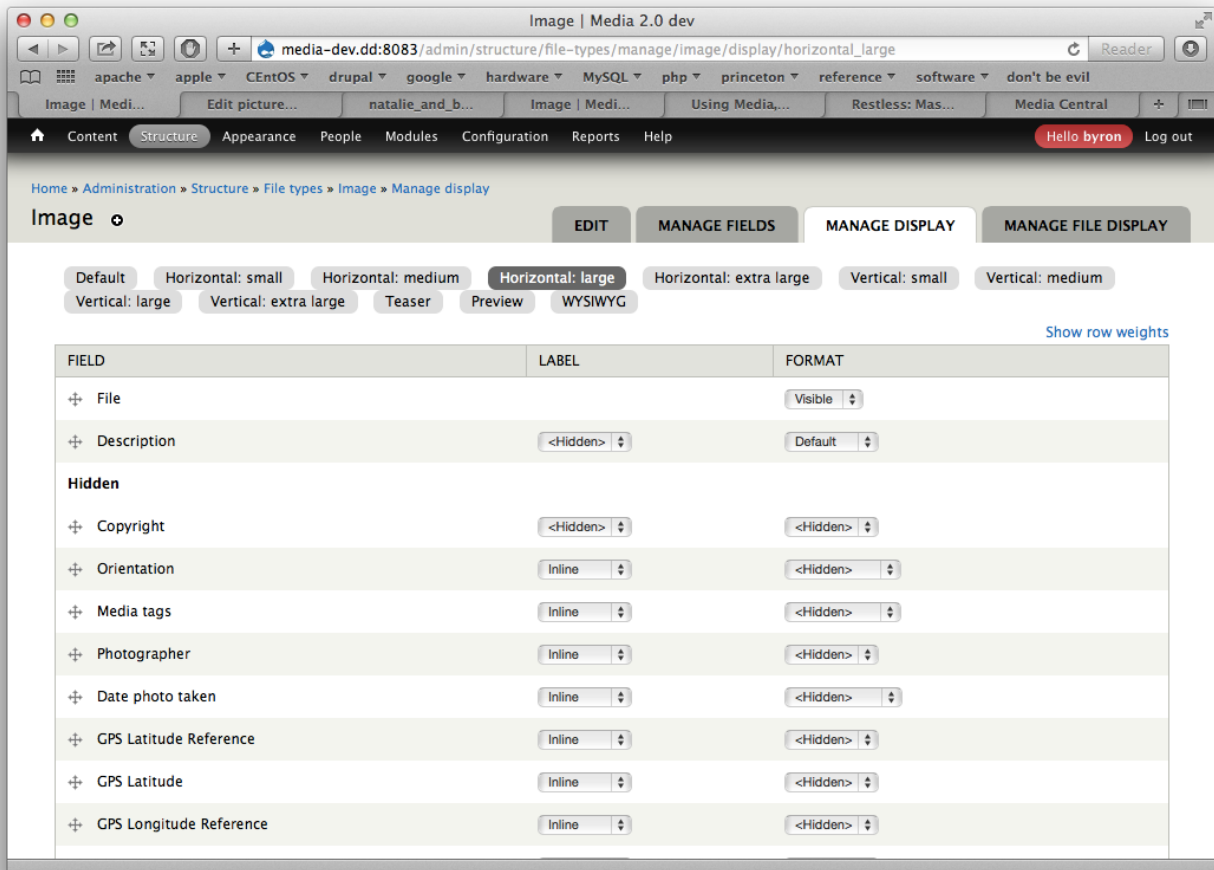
Image | Media 2.0 dev

media-dev.dd:8083/admin/structure/file-types/manage/image/display/horizontal_large

Reader

apache ▾ apple ▾ CEntOS ▾ drupal ▾ google ▾ hardware ▾ MySQL ▾ php ▾ princeton ▾ reference ▾ software ▾ don't be evil

Image | Medi... | Edit picture... | natalie_and_b... | Image | Medi... | Using Media,... | Restless: Mas... | Media Central

Content Structure Appearance People Modules Configuration Reports Help

Hello byron Log out

Home » Administration » Structure » File types » Image » Manage display

Image

EDIT MANAGE FIELDS MANAGE DISPLAY MANAGE FILE DISPLAY

Default Horizontal: small Horizontal: medium Horizontal: large Horizontal: extra large Vertical: small Vertical: medium Vertical: large Vertical: extra large Teaser Preview WYSIWYG

Show row weights

| FIELD | LABEL | FORMAT |
|---|---|---|
| File | | Visible |
| Description | <Hidden> | Default |
| Hidden | | |
| Copyright | <Hidden> | <Hidden> |
| Orientation | Inline | <Hidden> |
| Media tags | Inline | <Hidden> |
| Photographer | Inline | <Hidden> |
| Date photo taken | Inline | <Hidden> |
| GPS Latitude Reference | Inline | <Hidden> |
| GPS Latitude | Inline | <Hidden> |
| GPS Longitude Reference | Inline | <Hidden> |